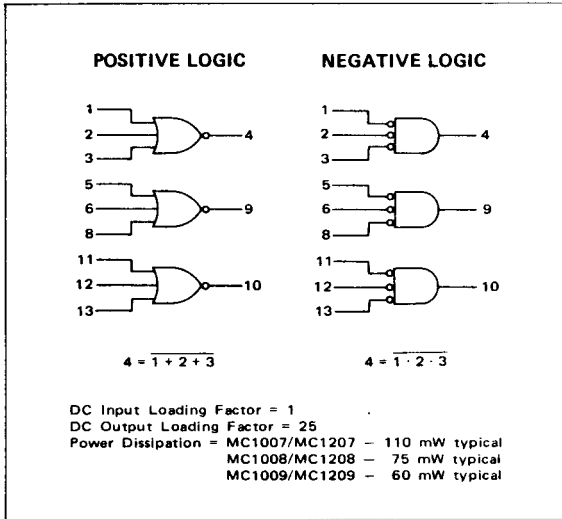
POSITIVE LOGIC

NEGATIVE LOGIC

1
2
3
4

5
6
8
9

11
12
13
10

1
2
3
4

5
6
8
9

11
12
13
10

$4 = \overline{1 + 2 + 3}$

$4 = \overline{1 \cdot 2 \cdot 3}$

DC Input Loading Factor = 1
DC Output Loading Factor = 25
Power Dissipation = MC1007/MC1207 – 110 mW typical
MC1008/MC1208 – 75 mW typical
MC1009/MC1209 – 60 mW typical